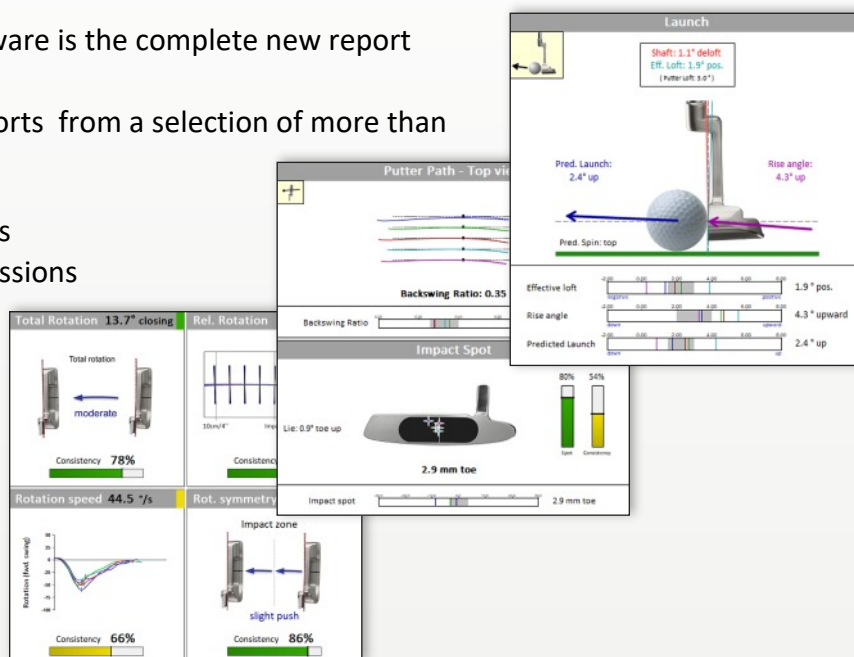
ware is the complete new report

orts from a selection of more than

s
ssions

Launch

Shaft: 1.1° deloft
Eff. Loft: 1.9° pos.
(Putter Loft: 3.0°)

Pred. Launch: 2.4° up

Rise angle: 4.3° up

Pred. Spin: top

Effective loft 1.9 ° pos.

Rise angle 4.3 ° upward

Predicted Launch 2.4 ° up

Putter Path - Top vi

Backswing Ratio: 0.35

Backswing Ratio

Impact Spot

80% 54%

Lie: 0.9° toe up

2.9 mm toe

Spot Consistency

Impact spot 2.9 mm toe

Total Rotation 13.7° closing

Total rotation

moderate

Consistency 78%

Rel. Rotation

Consisten

Rotation speed 44.5 °/s

Consistency 66%

Rot. symmetry

Impact zone

slight push

Consistency 86%